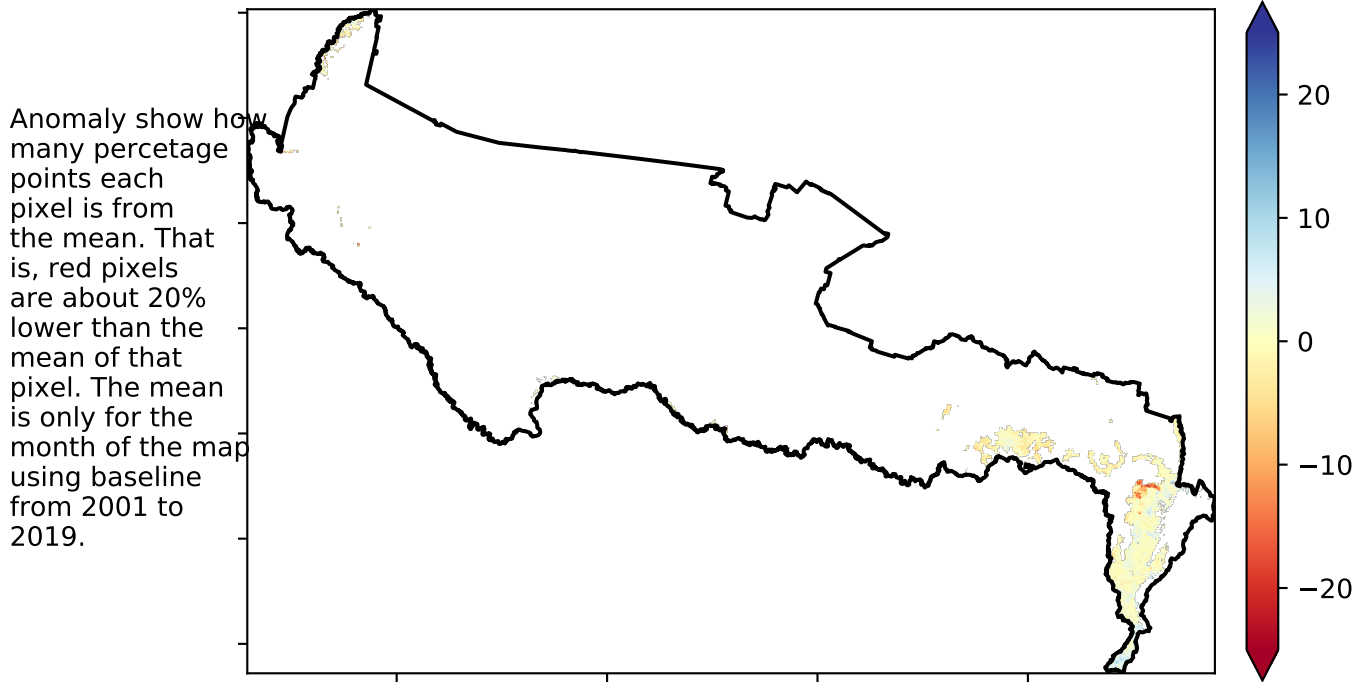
Anomaly show how many percetage points each pixel is from the mean. That is, red pixels are about 20% lower than the mean of that pixel. The mean is only for the month of the map using baseline from 2001 to 2019.

20
10
0
−10
−20